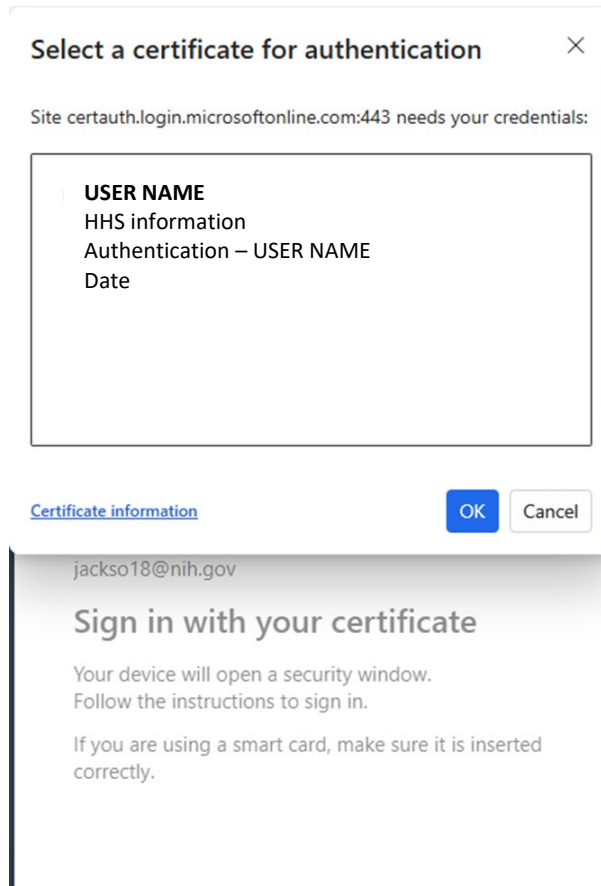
Select a certificate for authentication ×

Site certauth.login.microsoftonline.com:443 needs your credentials:

USER NAME
HHS information
Authentication – USER NAME
Date

Certificate information

OK Cancel

jackso18@nih.gov

Sign in with your certificate

Your device will open a security window. Follow the instructions to sign in.

If you are using a smart card, make sure it is inserted correctly.